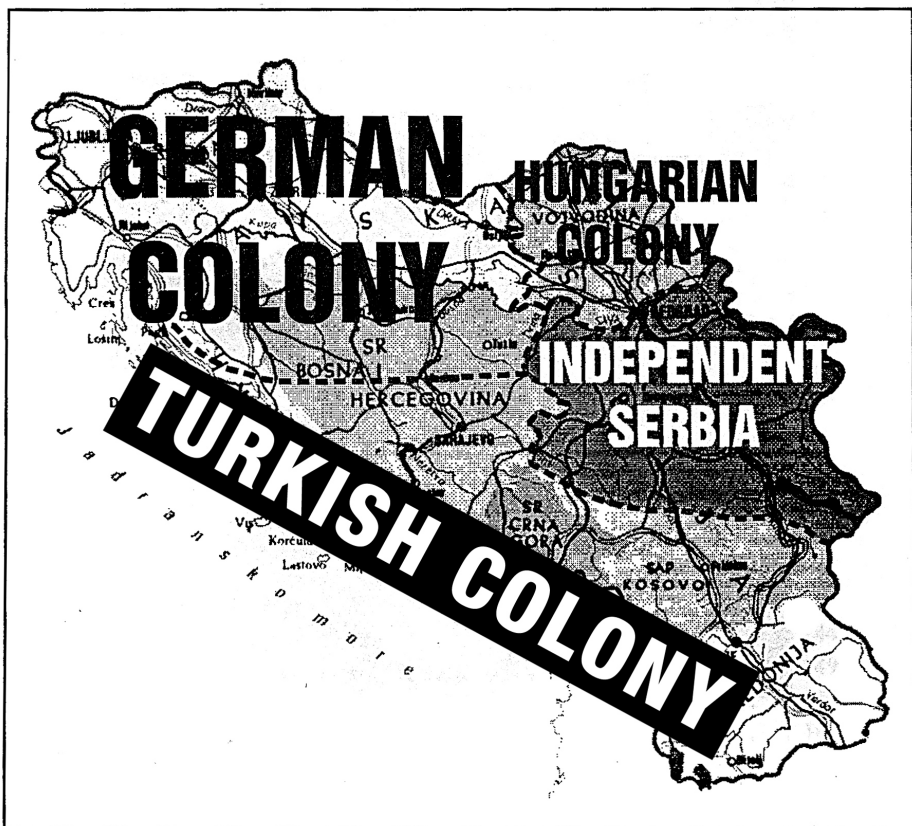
GERMAN COLONY

HUNGARIAN COLONY

INDEPENDENT SERBIA

TURKISH COLONY

LJUBLJ

Drava

Kupa

S

K

A

VOJVODINA

SAVA

BEOGRAD

Cres

Lošinj

SR

BOSNA I

HERCEGOVINA

SARAJEVO

SR

CRNA GORA

SAP

KOSOVO

Vis

Korčula

Lastovo

Jadransko more

DONIJA

Vardar